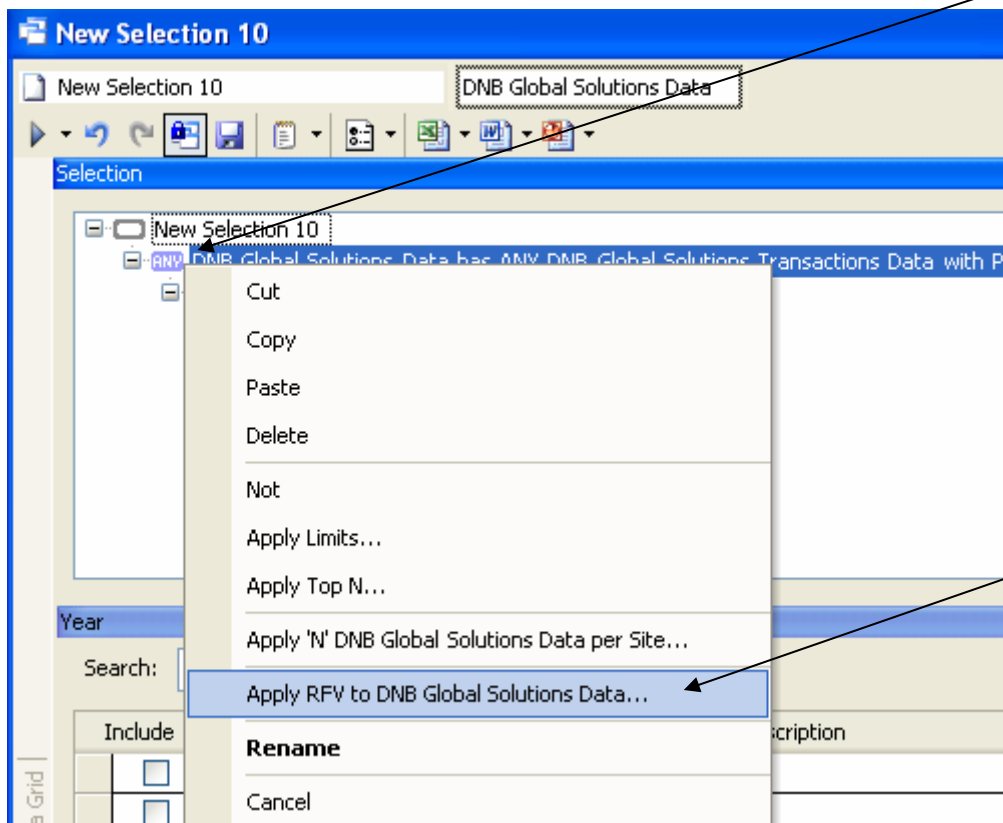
New Selection 10

New Selection 10

DNB Global Solutions Data

Selection

New Selection 10

ANY DNB Global Solutions Data has ANY DNB Global Solutions Transactions Data with P

Cut

Copy

Paste

Delete

Not

Apply Limits...

Apply Top N...

Apply 'N' DNB Global Solutions Data per Site...

Apply RFV to DNB Global Solutions Data...

Rename

Cancel

Year

Search:

Include

scription

a Grid